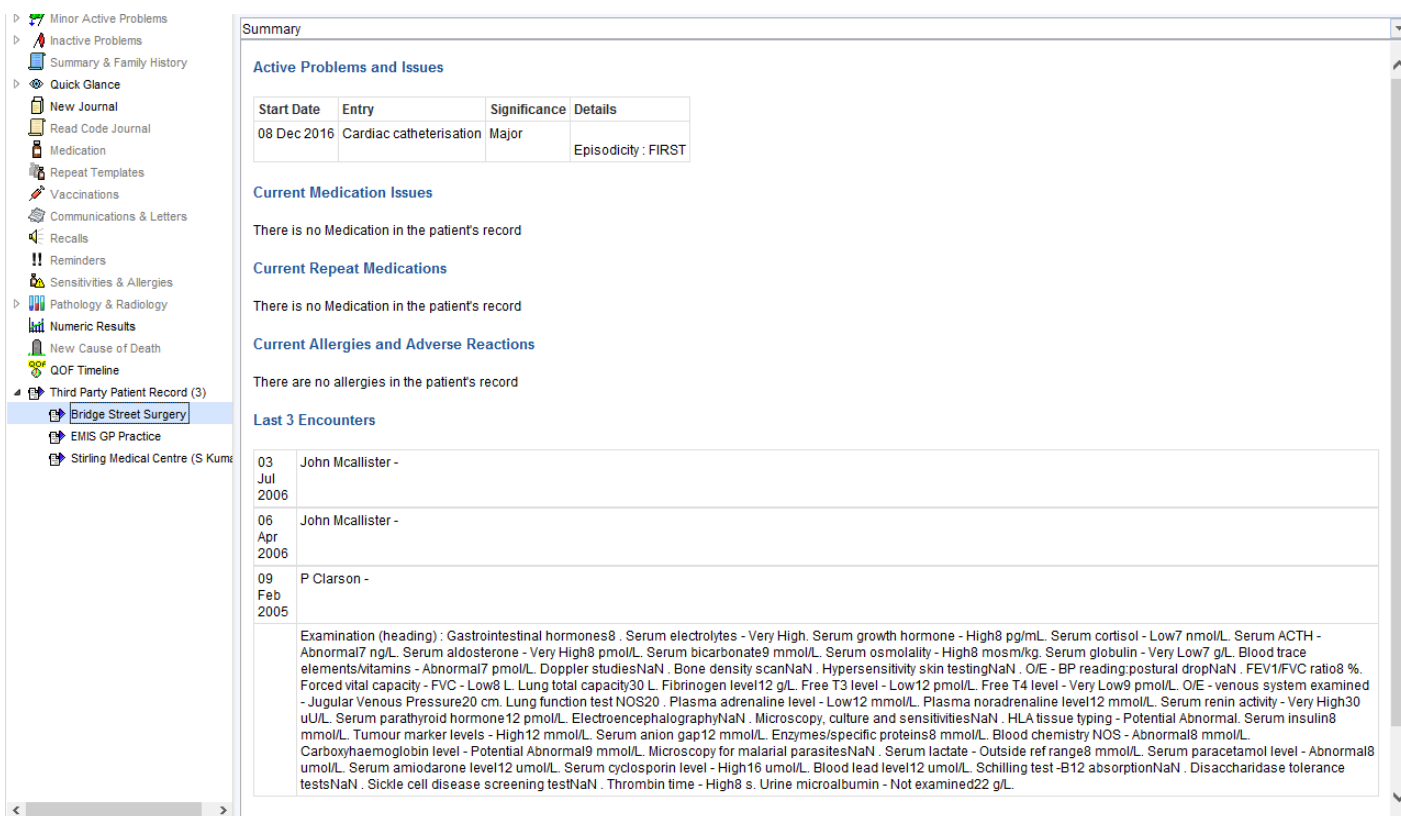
Minor Active Problems
Inactive Problems
Summary & Family History
Quick Glance
New Journal
Read Code Journal
Medication
Repeat Templates
Vaccinations
Communications & Letters
Recalls
Reminders
Sensitivities & Allergies
Pathology & Radiology
Numeric Results
New Cause of Death
QOF Timeline
Third Party Patient Record (3)
Bridge Street Surgery
EMIS GP Practice
Stirling Medical Centre (S Kuma

Summary

Active Problems and Issues

| Start Date | Entry | Significance | Details |
|---|---|---|---|
| 08 Dec 2016 | Cardiac catheterisation | Major | Episodicity : FIRST |

Current Medication Issues

There is no Medication in the patient's record

Current Repeat Medications

There is no Medication in the patient's record

Current Allergies and Adverse Reactions

There are no allergies in the patient's record

Last 3 Encounters

| | |
|---|---|
| 03 Jul 2006 | John Mcallister - |
| 06 Apr 2006 | John Mcallister - |
| 09 Feb 2005 | P Clarson - |
| | Examination (heading) : Gastrointestinal hormones8 . Serum electrolytes - Very High. Serum growth hormone - High8 pg/mL. Serum cortisol - Low7 nmol/L. Serum ACTH - Abnormal7 ng/L. Serum aldosterone - Very High8 pmol/L. Serum bicarbonate9 mmol/L. Serum osmolality - High8 mosm/kg. Serum globulin - Very Low7 g/L. Blood trace elements/vitamins - Abnormal7 pmol/L. Doppler studiesNaN . Bone density scanNaN . Hypersensitivity skin testingNaN . O/E - BP reading:postural dropNaN . FEV1/FVC ratio8 %. Forced vital capacity - FVC - Low8 L. Lung total capacity30 L. Fibrinogen level12 g/L. Free T3 level - Low12 pmol/L. Free T4 level - Very Low9 pmol/L. O/E - venous system examined - Jugular Venous Pressure20 cm. Lung function test NOS20 . Plasma adrenaline level - Low12 mmol/L. Plasma noradrenaline level12 mmol/L. Serum renin activity - Very High30 uU/L. Serum parathyroid hormone12 pmol/L. ElectroencephalographyNaN . Microscopy, culture and sensitivitiesNaN . HLA tissue typing - Potential Abnormal. Serum insulin8 mmol/L. Tumour marker levels - High12 mmol/L. Serum anion gap12 mmol/L. Enzymes/specific proteins8 mmol/L. Blood chemistry NOS - Abnormal8 mmol/L. Carboxyhaemoglobin level - Potential Abnormal9 mmol/L. Microscopy for malarial parasitesNaN . Serum lactate - Outside ref range8 mmol/L. Serum paracetamol level - Abnormal8 umol/L. Serum amiodarone level12 umol/L. Serum cyclosporin level - High16 umol/L. Blood lead level12 umol/L. Schilling test -B12 absorptionNaN . Disaccharidase tolerance testsNaN . Sickle cell disease screening testNaN . Thrombin time - High8 s. Urine microalbumin - Not examined22 g/L. |